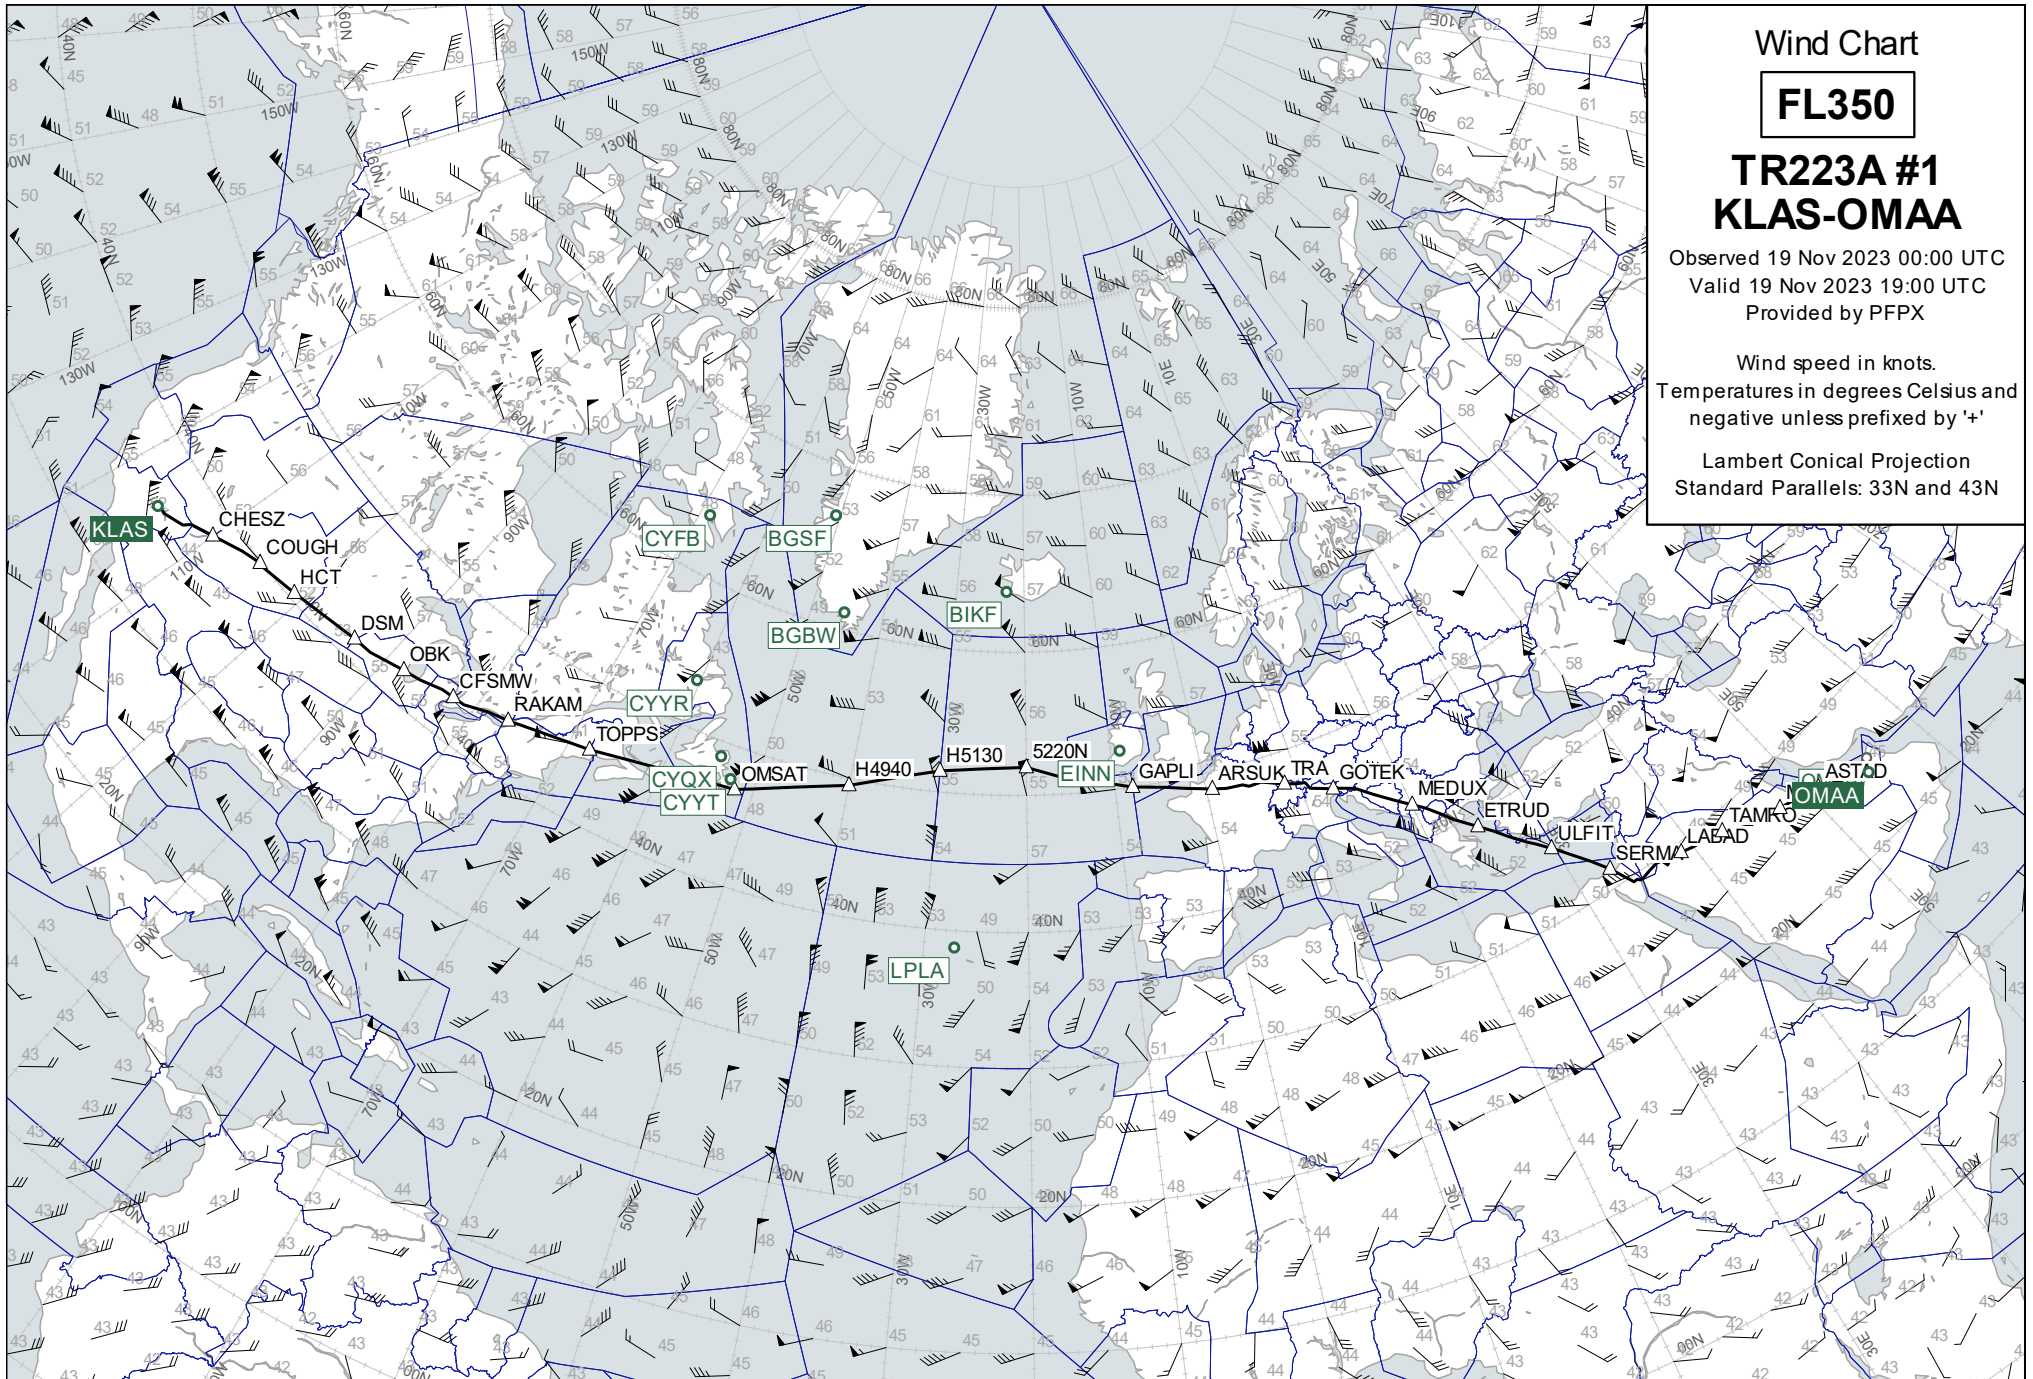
Wind Chart

FL350

TR223A #1
KLAS-OMAA

Observed 19 Nov 2023 00:00 UTC
Valid 19 Nov 2023 19:00 UTC
Provided by PFPX

Wind speed in knots.
Temperatures in degrees Celsius and negative unless prefixed by '+'

Lambert Conical Projection
Standard Parallels: 33N and 43N

KLAS
CHESZ
COUGH
HCT
DSM
OBK
CFSMW
RAKAM
TOPPS
CYFB
BGSF
BGBW
BIKF
CYYR
CYQX
CYYT
OMSAT
H4940
H5130
5220N
EINN
GAPLI
ARSUK
TRA
GOTEK
MEDUX
ETRUD
ULFIT
SERMA
LABAD
TAMRO
ASTAD
OMAA
LPLA